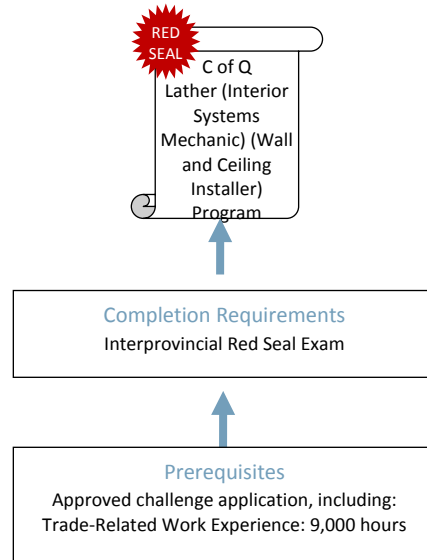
RED SEAL

C of Q Lather (Interior Systems Mechanic) (Wall and Ceiling Installer) Program

Completion Requirements
Interprovincial Red Seal Exam

Prerequisites
Approved challenge application, including:
Trade-Related Work Experience: 9,000 hours